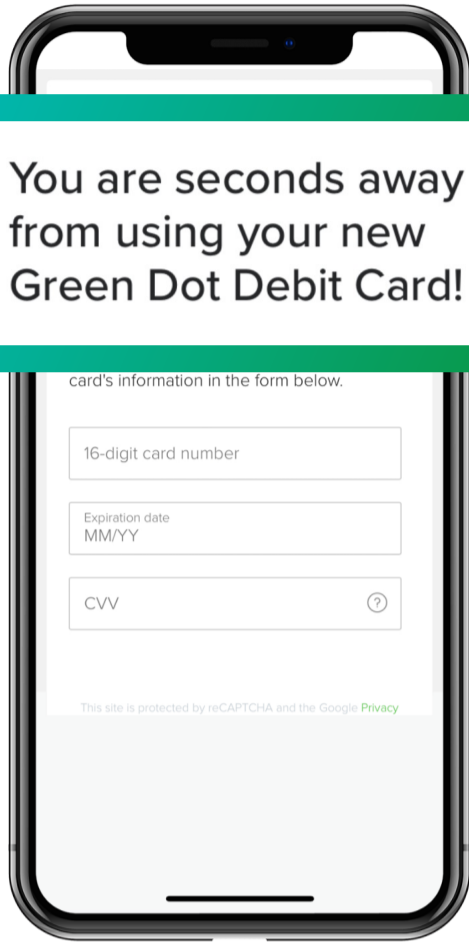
You are seconds away from using your new Green Dot Debit Card!

card's information in the form below.

16-digit card number

Expiration date
MM/YY

CVV

?

This site is protected by reCAPTCHA and the Google Privacy